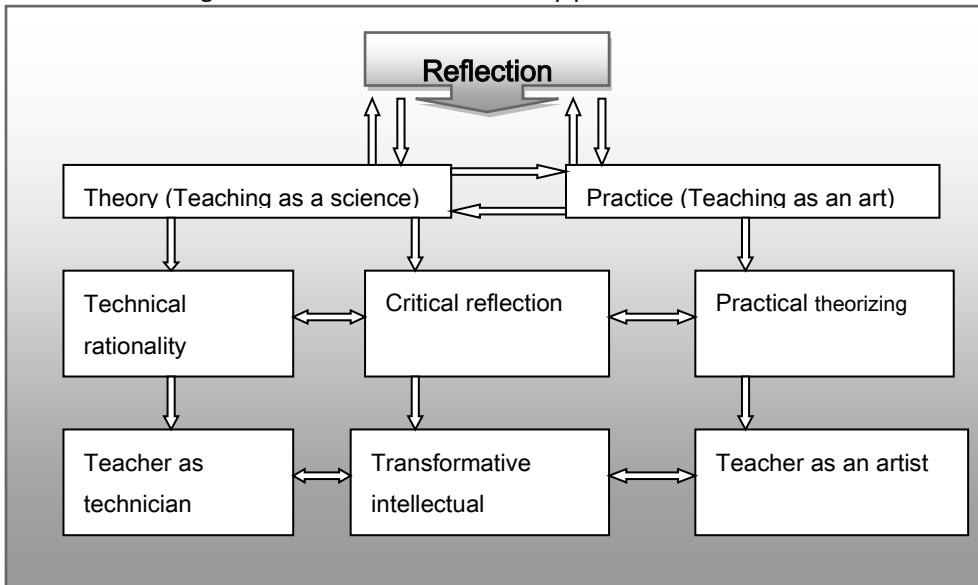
Reflection

Theory (Teaching as a science)

Practice (Teaching as an art)

Technical rationality

Critical reflection

Practical theorizing

Teacher as technician

Transformative intellectual

Teacher as an artist